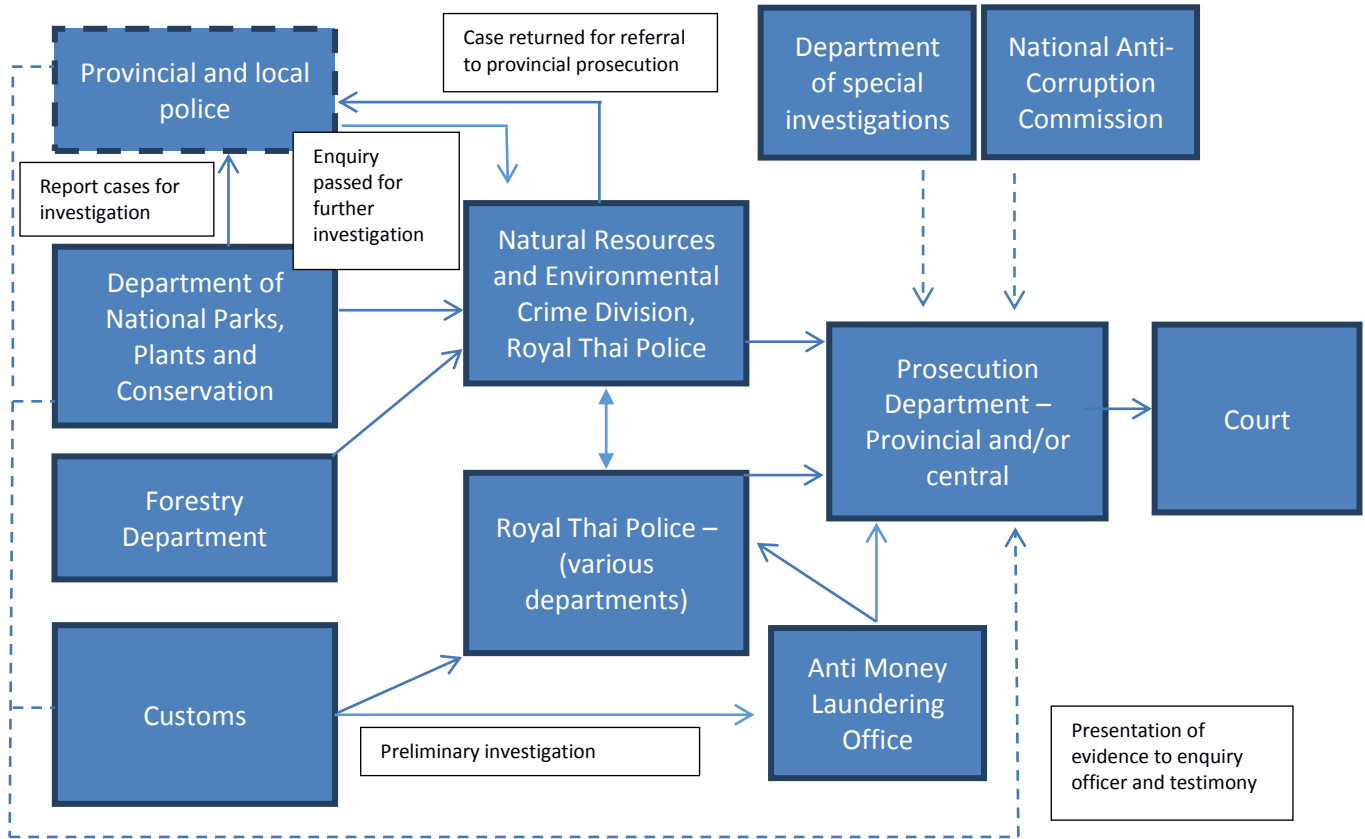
Case returned for referral to provincial prosecution

Department of special investigations

National Anti-Corruption Commission

Provincial and local police

Report cases for investigation

Enquiry passed for further investigation

Natural Resources and Environmental Crime Division, Royal Thai Police

Department of National Parks, Plants and Conservation

Prosecution Department – Provincial and/or central

Court

Forestry Department

Royal Thai Police – (various departments)

Customs

Anti Money Laundering Office

Preliminary investigation

Presentation of evidence to enquiry officer and testimony